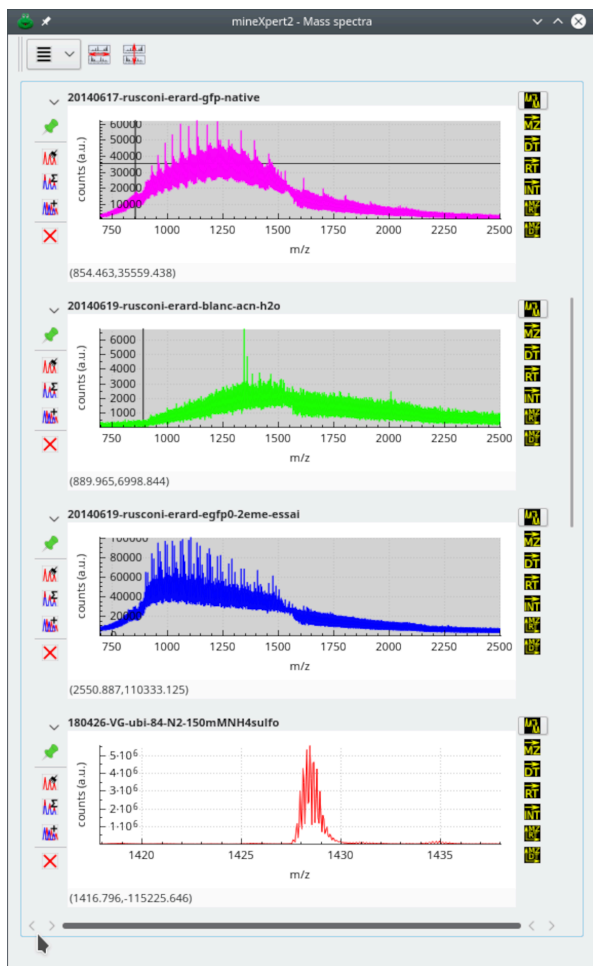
mineXpert2 - Mass spectra

20140617-rusconi-erard-gfp-native

60000
50000
40000
30000
20000
10000
counts (a.u.)
750 1000 1250 1500 1750 2000 2250 2500
m/z

(854.463,35559.438)

MZ
DT
RT
INT

20140619-rusconi-erard-blanc-acn-h2o

6000
5000
4000
3000
2000
1000
counts (a.u.)
750 1000 1250 1500 1750 2000 2250 2500
m/z

(889.965,6998.844)

MZ
DT
RT
INT

20140619-rusconi-erard-egfp0-2eme-essai

100000
80000
60000
40000
20000
counts (a.u.)
750 1000 1250 1500 1750 2000 2250 2500
m/z

(2550.887,110333.125)

MZ
DT
RT
INT

180426-VG-ubi-84-N2-150mMNH4sulfo

$5 \cdot 10^6$
$4 \cdot 10^6$
$3 \cdot 10^6$
$2 \cdot 10^6$
$1 \cdot 10^6$
counts (a.u.)
1420 1425 1430 1435
m/z

(1416.796,-115225.646)

MZ
DT
RT
INT